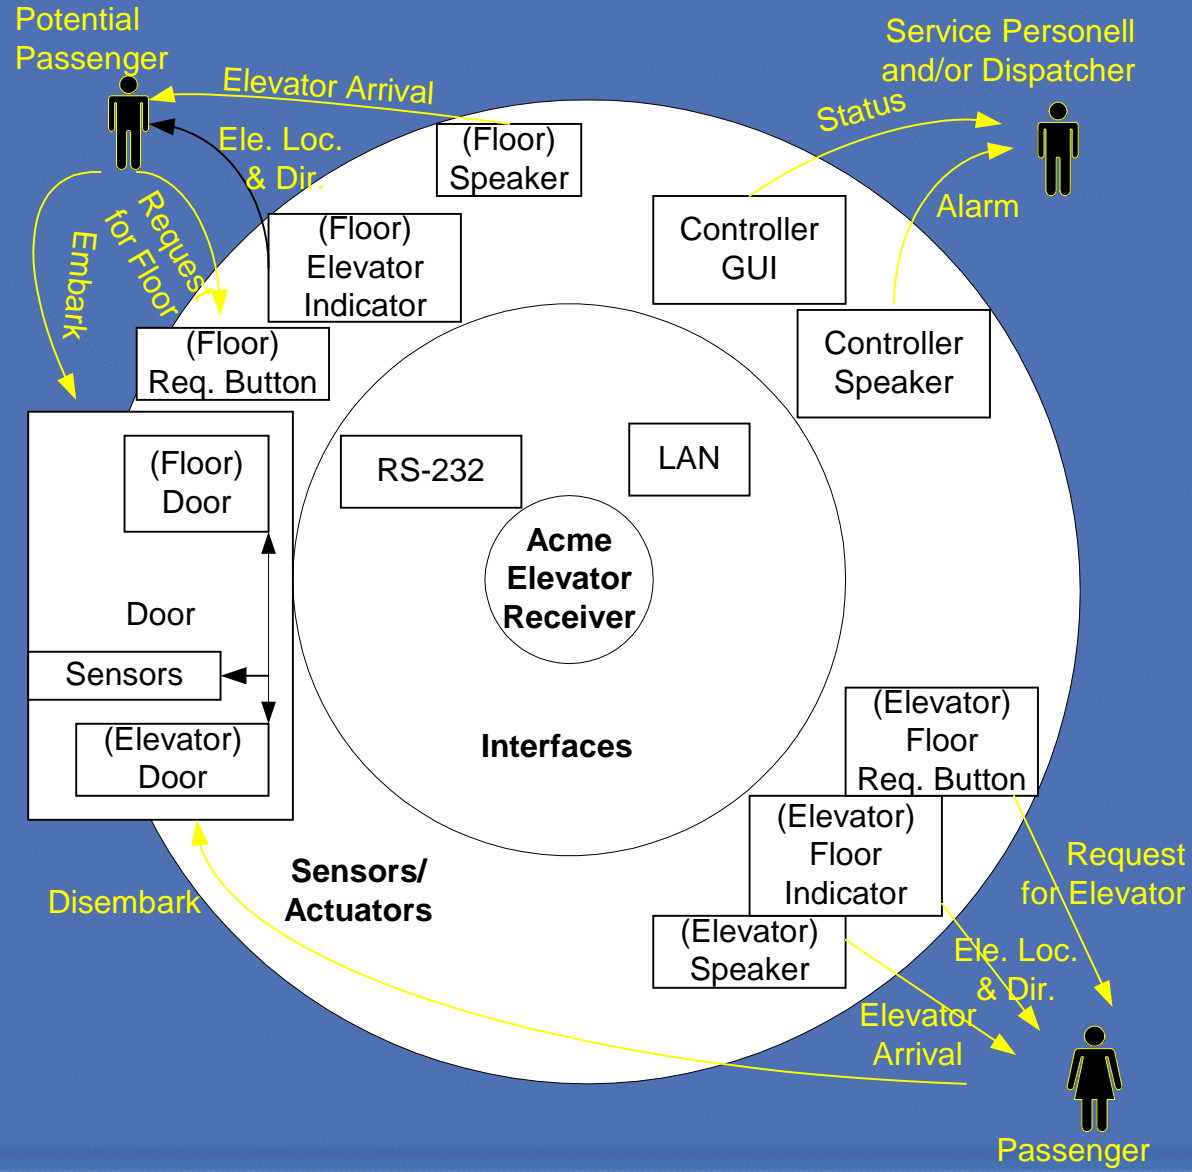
Potential Passenger

Elevator Arrival

Ele. Loc. & Dir.

(Floor) Speaker

Service Personell and/or Dispatcher

Status

Alarm

Request for Floor

Embark

(Floor) Elevator Indicator

Controller GUI

Controller Speaker

(Floor) Req. Button

(Floor) Door

RS-232

LAN

Acme Elevator Receiver

Door

Sensors

(Elevator) Door

Interfaces

(Elevator) Floor Req. Button

(Elevator) Floor Indicator

(Elevator) Speaker

Request for Elevator

Ele. Loc. & Dir.

Elevator Arrival

Sensors/ Actuators

Disembark

Passenger